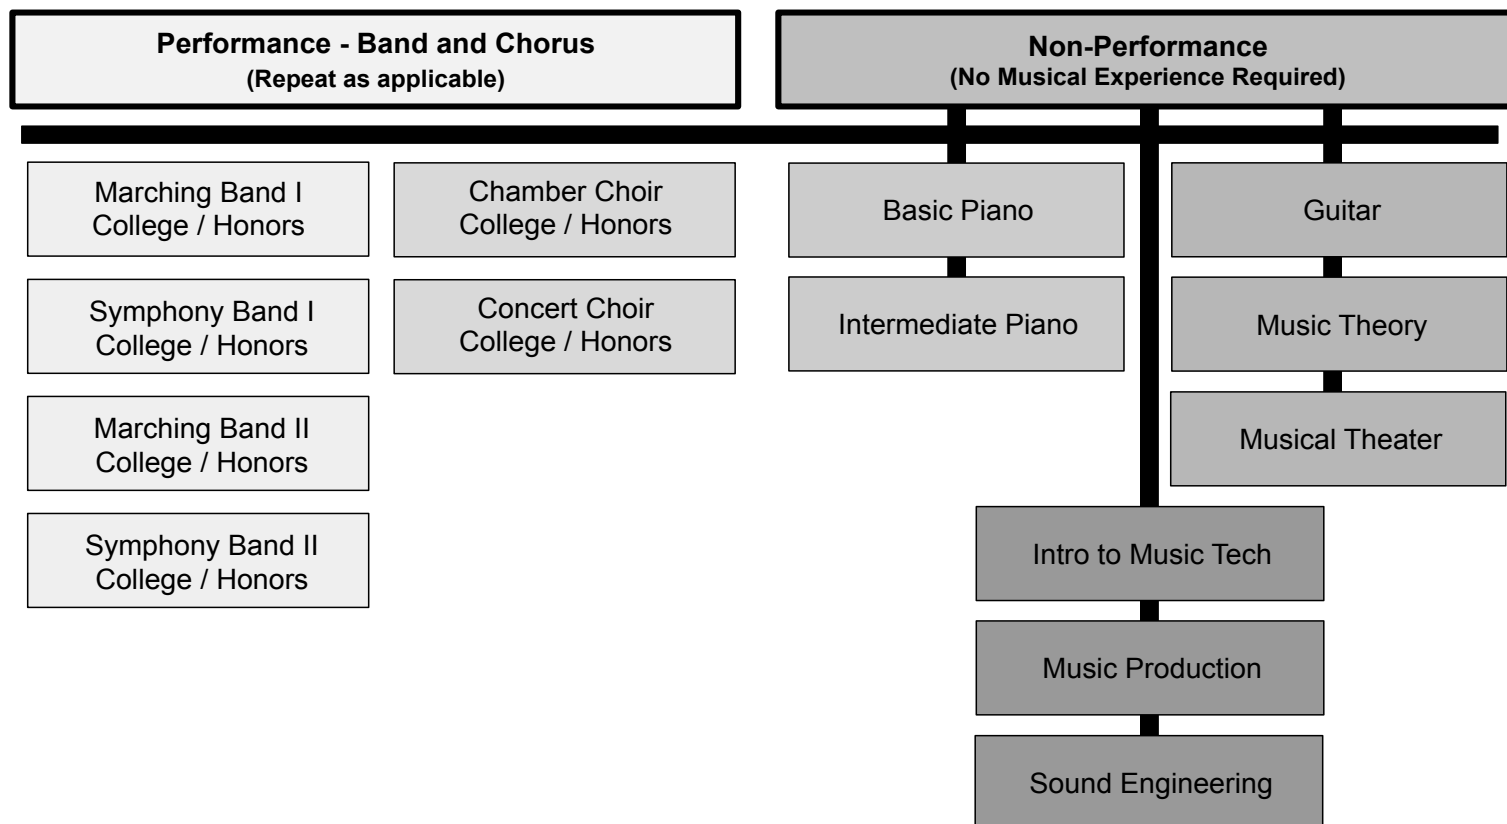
Performance - Band and Chorus
(Repeat as applicable)

Non-Performance
(No Musical Experience Required)

Marching Band I
College / Honors

Symphony Band I
College / Honors

Marching Band II
College / Honors

Symphony Band II
College / Honors

Chamber Choir
College / Honors

Concert Choir
College / Honors

Basic Piano

Intermediate Piano

Guitar

Music Theory

Musical Theater

Intro to Music Tech

Music Production

Sound Engineering